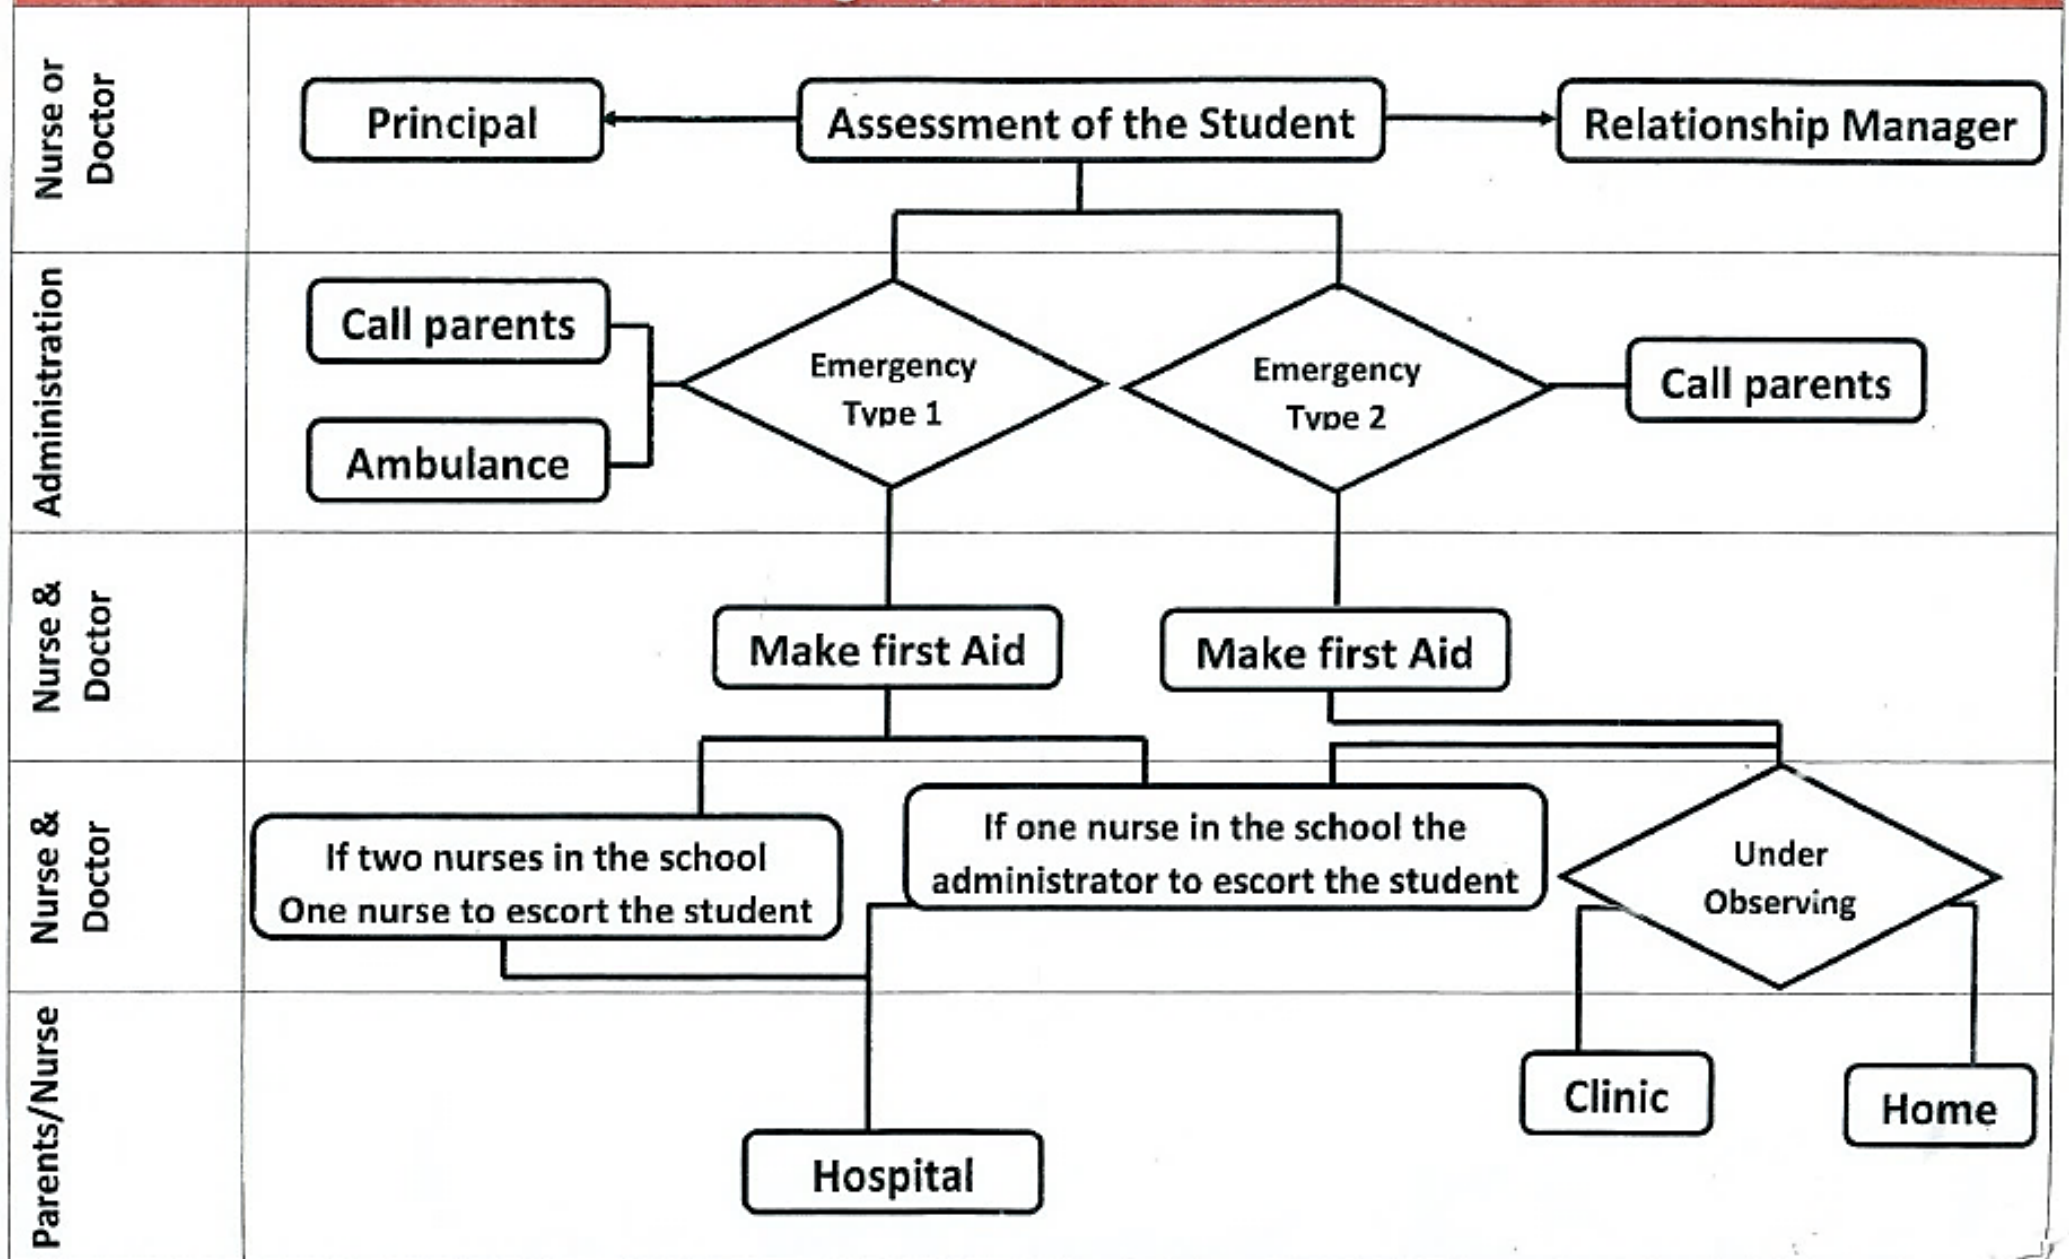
Nurse or Doctor

Principal

Assessment of the Student

Relationship Manager

Administration

Call parents

Ambulance

Emergency Type 1

Emergency Type 2

Call parents

Nurse & Doctor

Make first Aid

Make first Aid

Nurse & Doctor

If two nurses in the school One nurse to escort the student

If one nurse in the school the administrator to escort the student

Under Observing

Parents/Nurse

Hospital

Clinic

Home